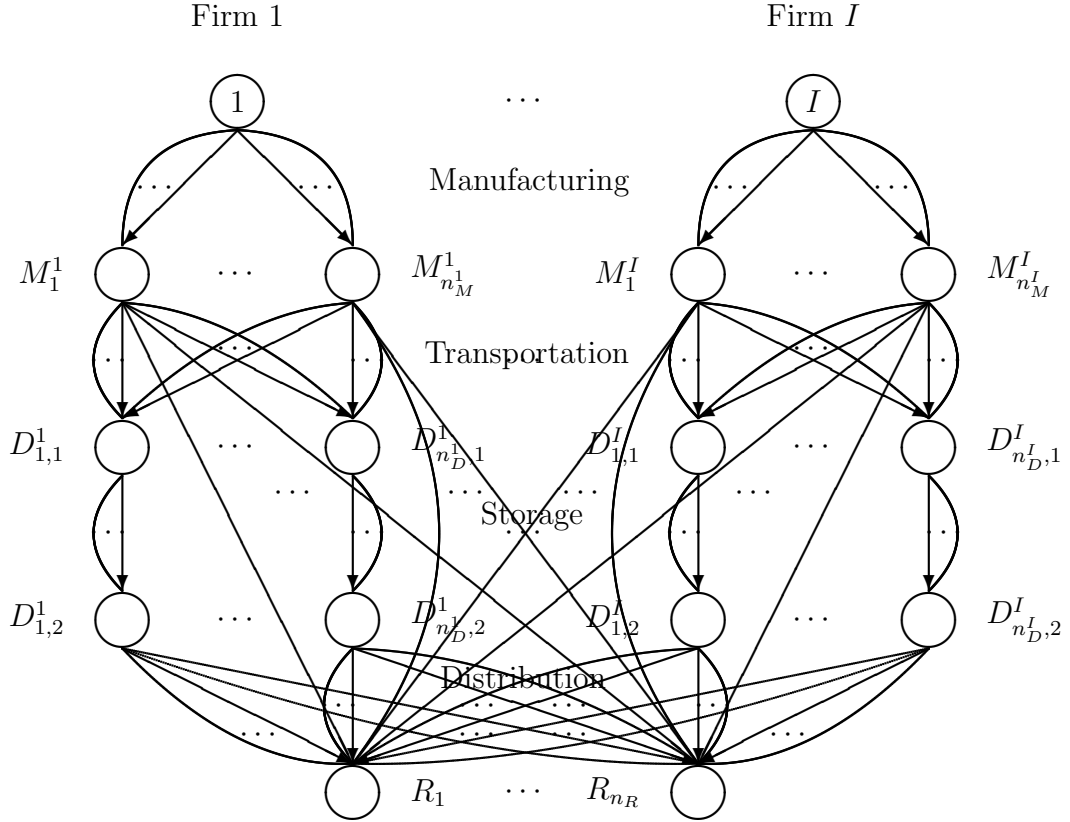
Firm 1

Firm $I$

1

$\cdots$

$I$

Manufacturing

$\cdots$ $\cdots$ $\cdots$ $\cdots$

$M_1^1$ $\cdots$ $M_{n_M^1}^1$ $M_1^I$ $\cdots$ $M_{n_M^I}^I$

Transportation

$D_{1,1}^1$ $\cdots$ $D_{n_D^1,1}^1$ $D_{1,1}^I$ $\cdots$ $D_{n_D^I,1}^I$

$\cdots$ $\cdots$ $\cdots$ $\cdots$

Storage

$D_{1,2}^1$ $\cdots$ $D_{n_D^1,2}^1$ $D_{1,2}^I$ $\cdots$ $D_{n_D^I,2}^I$

Distribution

$\cdots$ $\cdots$ $\cdots$ $\cdots$

$R_1$ $\cdots$ $R_{n_R}$